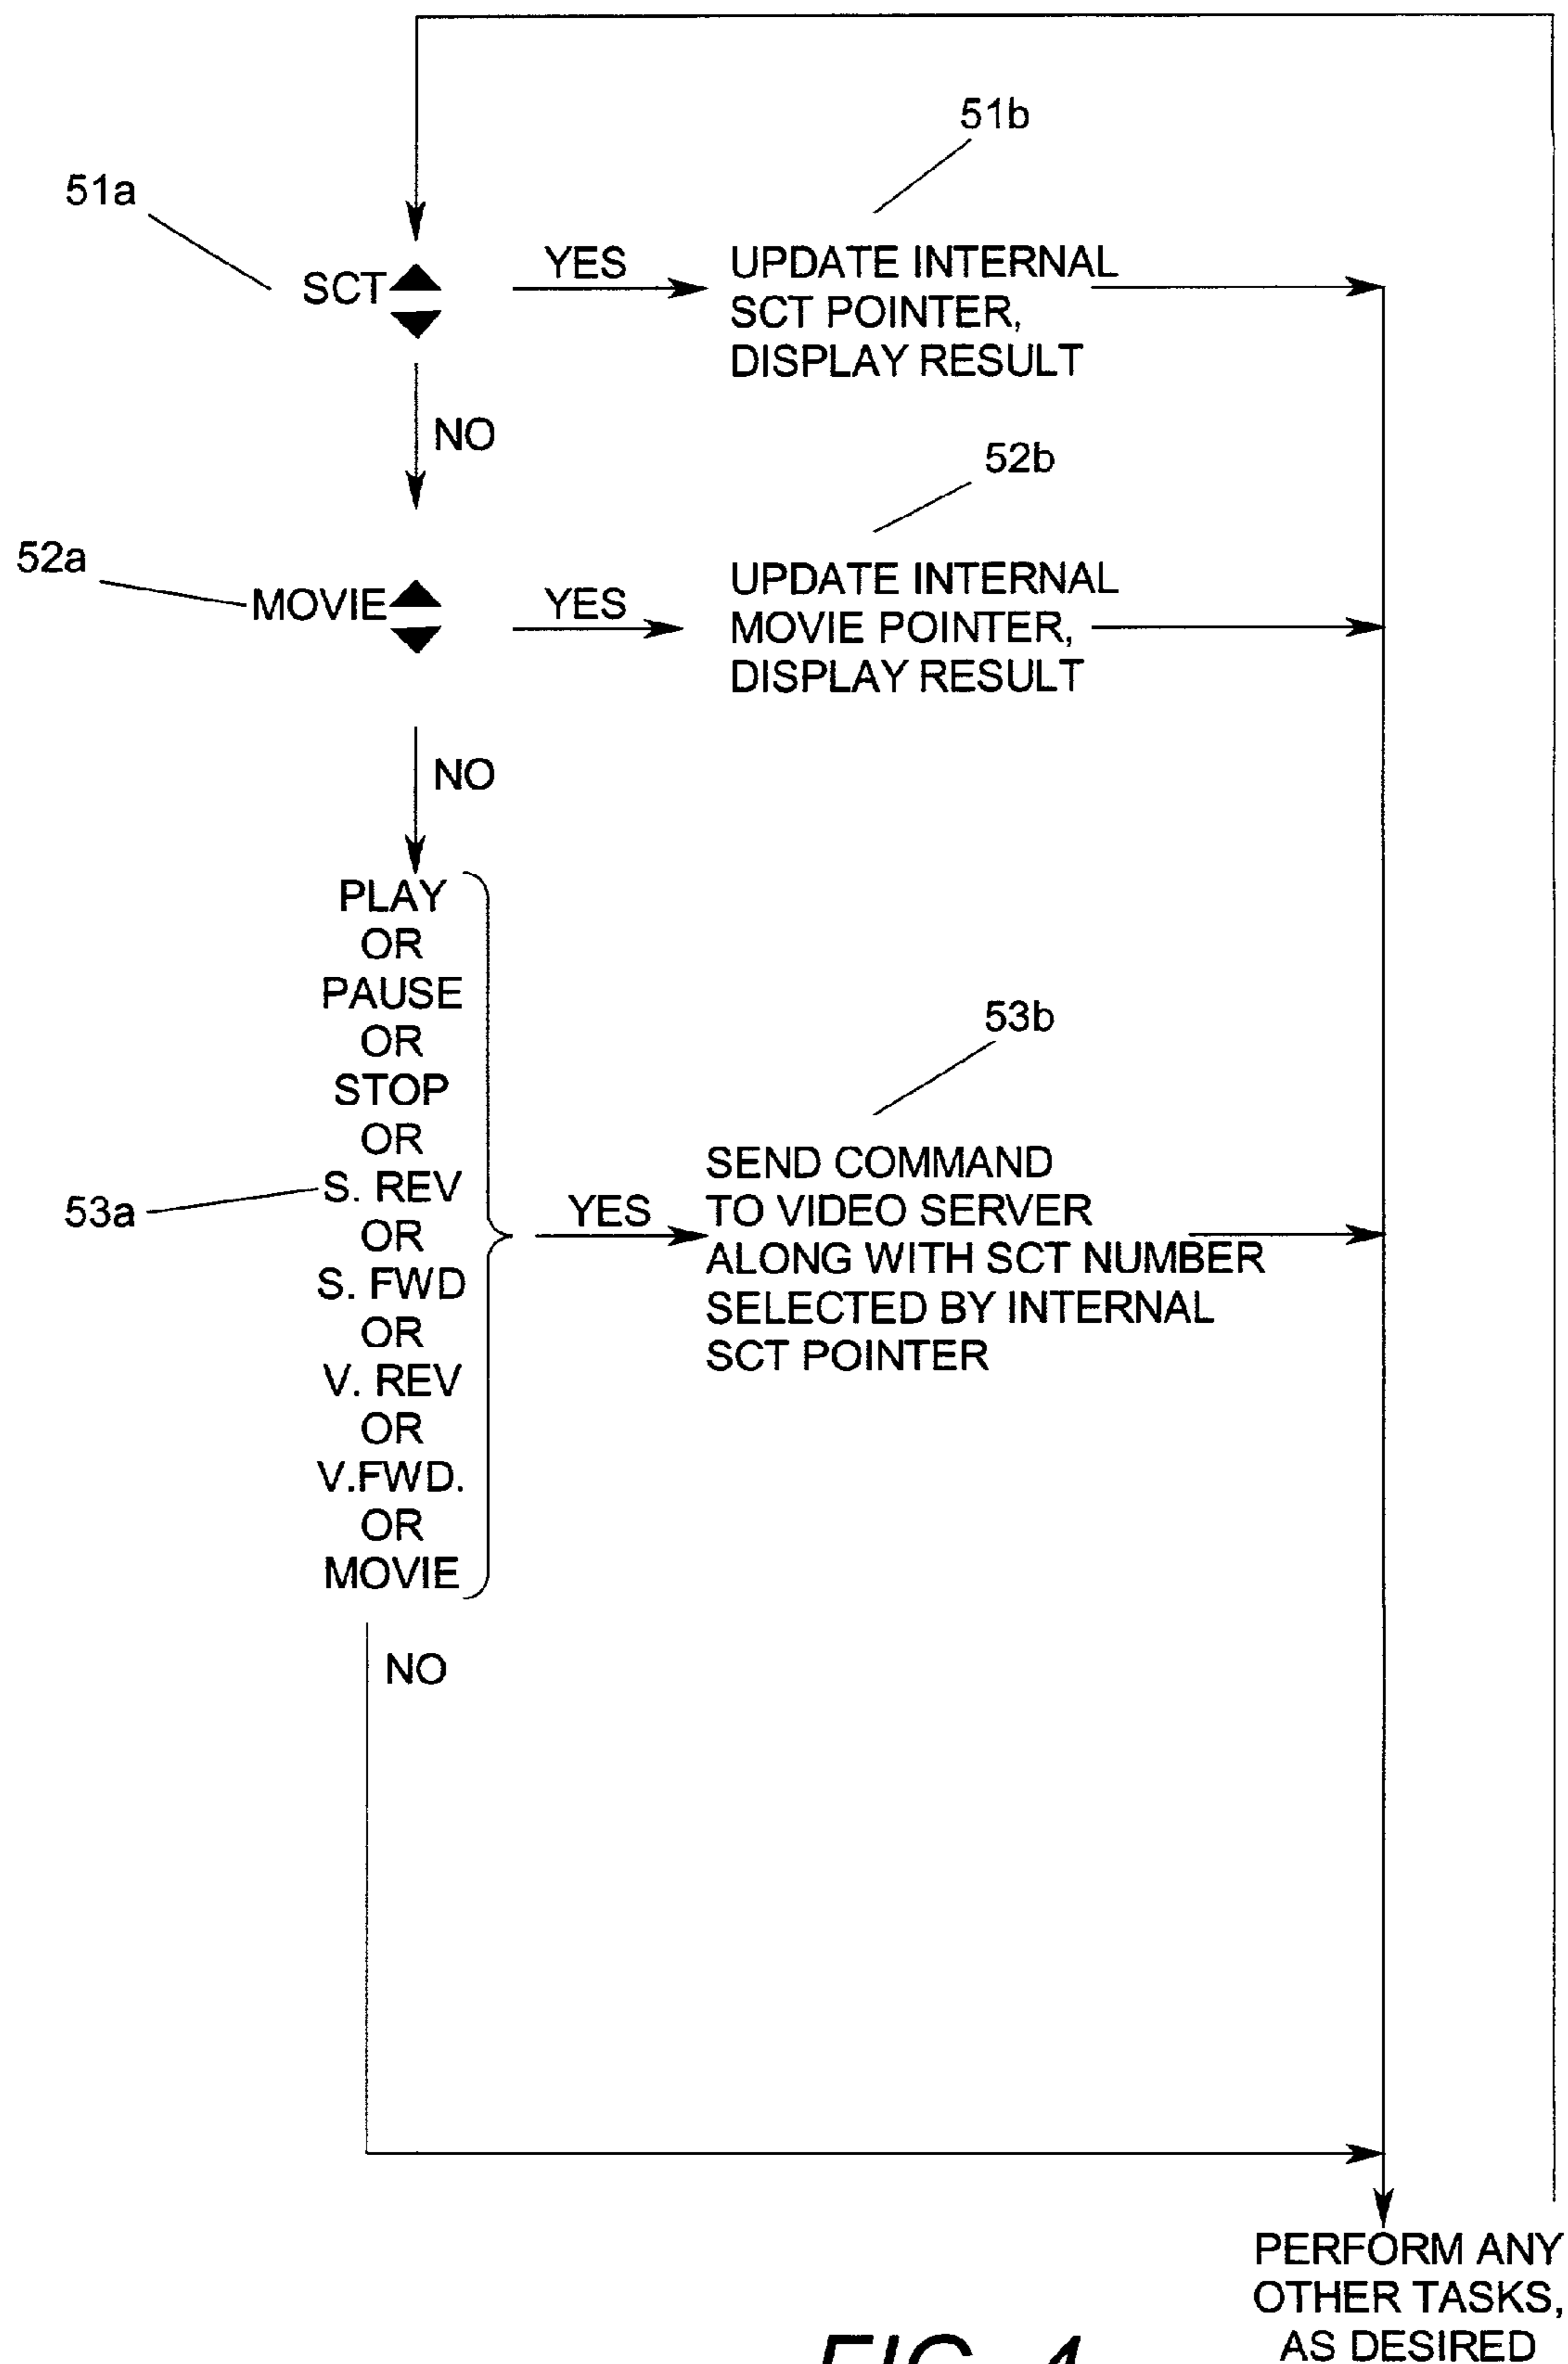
51b

51a

SCT ▲▼

YES

UPDATE INTERNAL SCT POINTER, DISPLAY RESULT

NO

52b

52a

MOVIE ▲▼

YES

UPDATE INTERNAL MOVIE POINTER, DISPLAY RESULT

NO

PLAY
OR
PAUSE
OR
STOP
OR
S. REV
OR
S. FWD
OR
V. REV
OR
V.FWD.
OR
MOVIE

53a

53b

YES

SEND COMMAND TO VIDEO SERVER ALONG WITH SCT NUMBER SELECTED BY INTERNAL SCT POINTER

NO

PERFORM ANY OTHER TASKS, AS DESIRED

FIG. 4